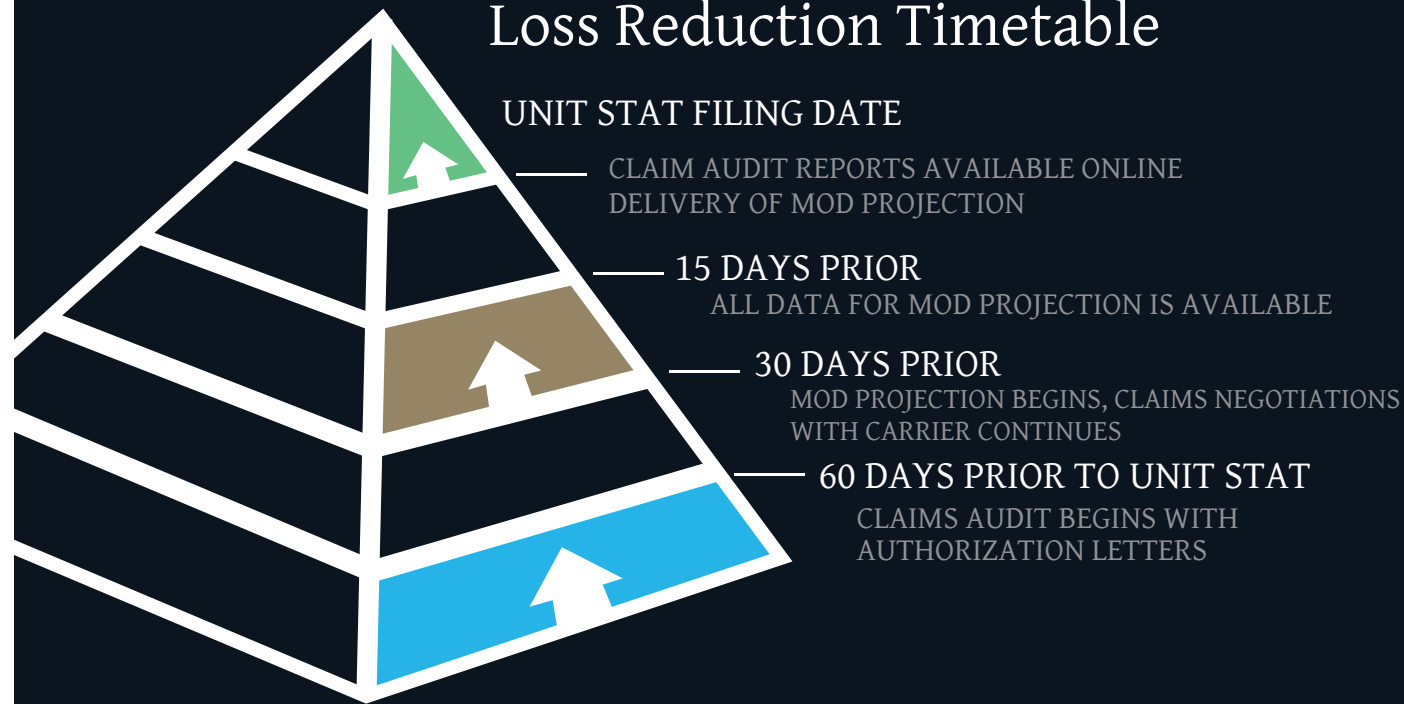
Loss Reduction Timetable

UNIT STAT FILING DATE

CLAIM AUDIT REPORTS AVAILABLE ONLINE
DELIVERY OF MOD PROJECTION

15 DAYS PRIOR

ALL DATA FOR MOD PROJECTION IS AVAILABLE

30 DAYS PRIOR

MOD PROJECTION BEGINS, CLAIMS NEGOTIATIONS WITH CARRIER CONTINUES

60 DAYS PRIOR TO UNIT STAT

CLAIMS AUDIT BEGINS WITH AUTHORIZATION LETTERS